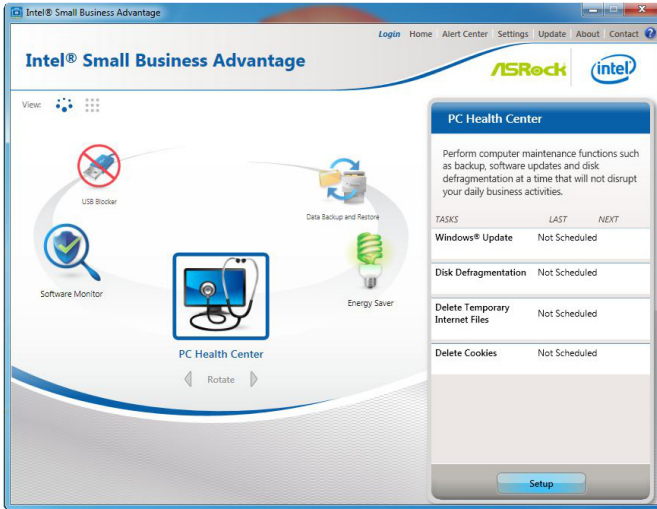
Intel® Small Business Advantage

Login Home Alert Center Settings Update About Contact ?

Intel® Small Business Advantage

ASRock intel

View:

USB Blocker

Data Backup and Restore

Software Monitor

Energy Saver

PC Health Center

Rotate

PC Health Center

Perform computer maintenance functions such as backup, software updates and disk defragmentation at a time that will not disrupt your daily business activities.

| TASKS | LAST | NEXT |
|---|---|---|
| Windows® Update | Not Scheduled | |
| Disk Defragmentation | Not Scheduled | |
| Delete Temporary Internet Files | Not Scheduled | |
| Delete Cookies | Not Scheduled | |

Setup